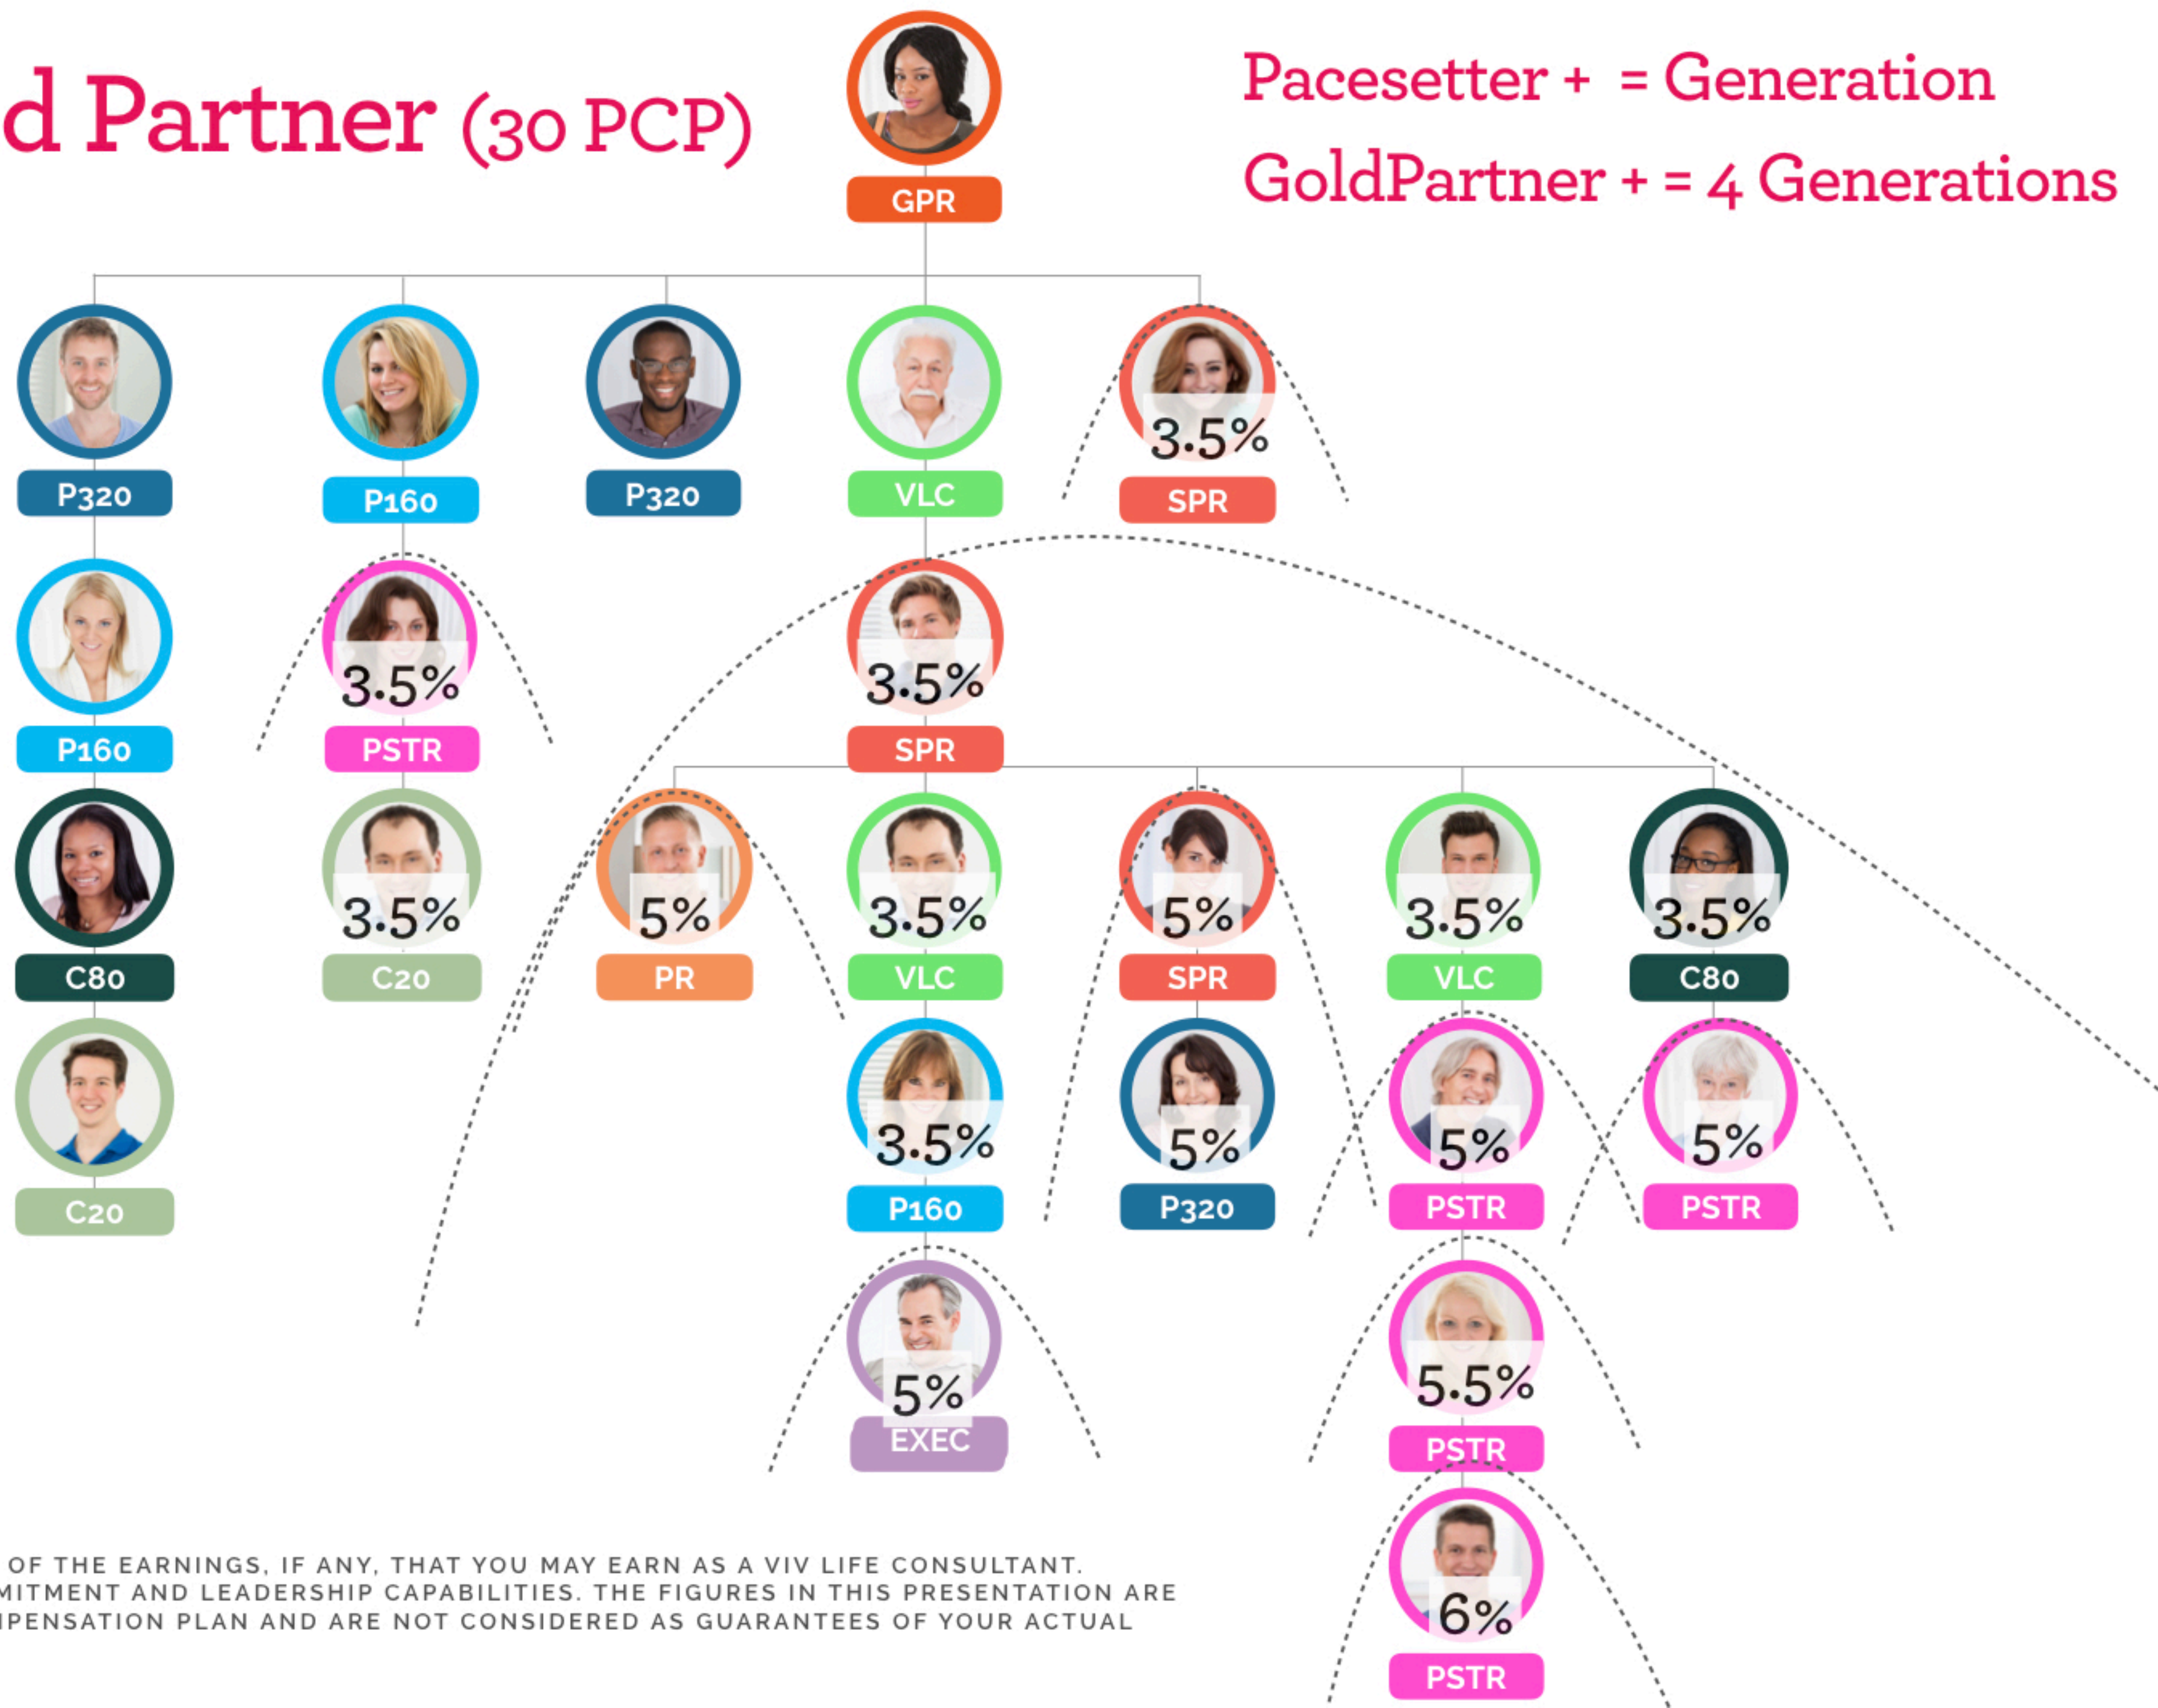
d Partner (30 PCP)

GPR

Pacesetter + = Generation
GoldPartner + = 4 Generations

P320
P160
P320
VLC
3.5%
SPR

P160
3.5%
PSTR
3.5%
SPR

C80
3.5%
C20
5%
PR
3.5%
VLC
5%
SPR
3.5%
VLC
3.5%
C80

C20
3.5%
P160
5%
P320
5%
PSTR
5%
PSTR

5%
EXEC
5.5%
PSTR

6%
PSTR

OF THE EARNINGS, IF ANY, THAT YOU MAY EARN AS A VIV LIFE CONSULTANT. MITMENT AND LEADERSHIP CAPABILITIES. THE FIGURES IN THIS PRESENTATION ARE IPENSATION PLAN AND ARE NOT CONSIDERED AS GUARANTEES OF YOUR ACTUAL